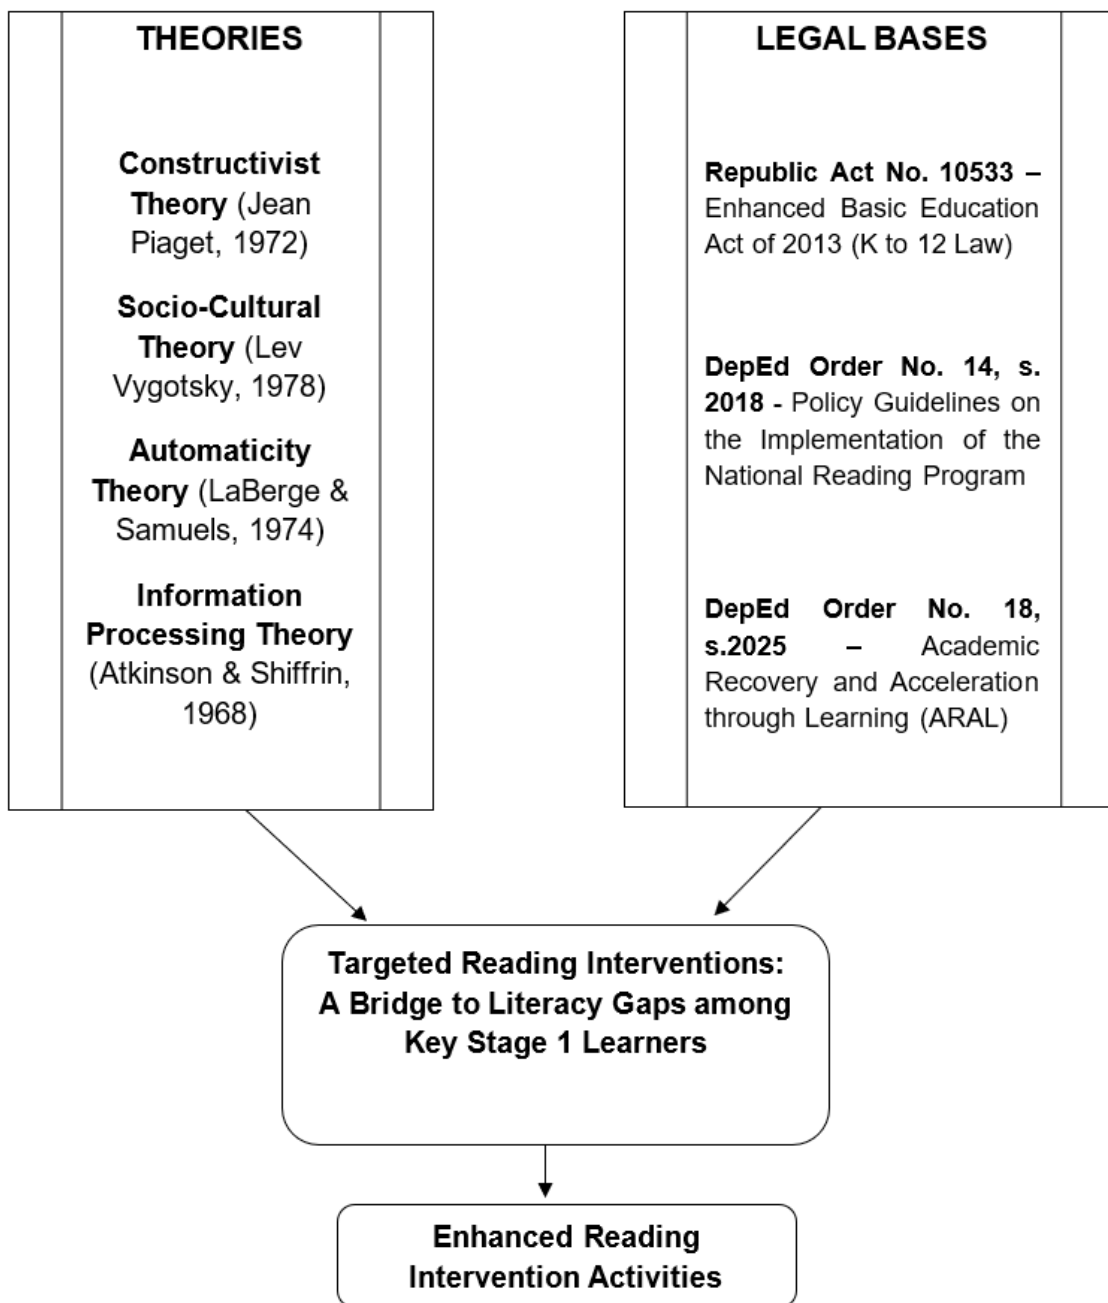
THEORIES

Constructivist Theory (Jean Piaget, 1972)

Socio-Cultural Theory (Lev Vygotsky, 1978)

Automaticity Theory (LaBerge & Samuels, 1974)

Information Processing Theory (Atkinson & Shiffrin, 1968)

LEGAL BASES

Republic Act No. 10533 – Enhanced Basic Education Act of 2013 (K to 12 Law)

DepEd Order No. 14, s. 2018 - Policy Guidelines on the Implementation of the National Reading Program

DepEd Order No. 18, s.2025 – Academic Recovery and Acceleration through Learning (ARAL)

Targeted Reading Interventions: A Bridge to Literacy Gaps among Key Stage 1 Learners

Enhanced Reading Intervention Activities